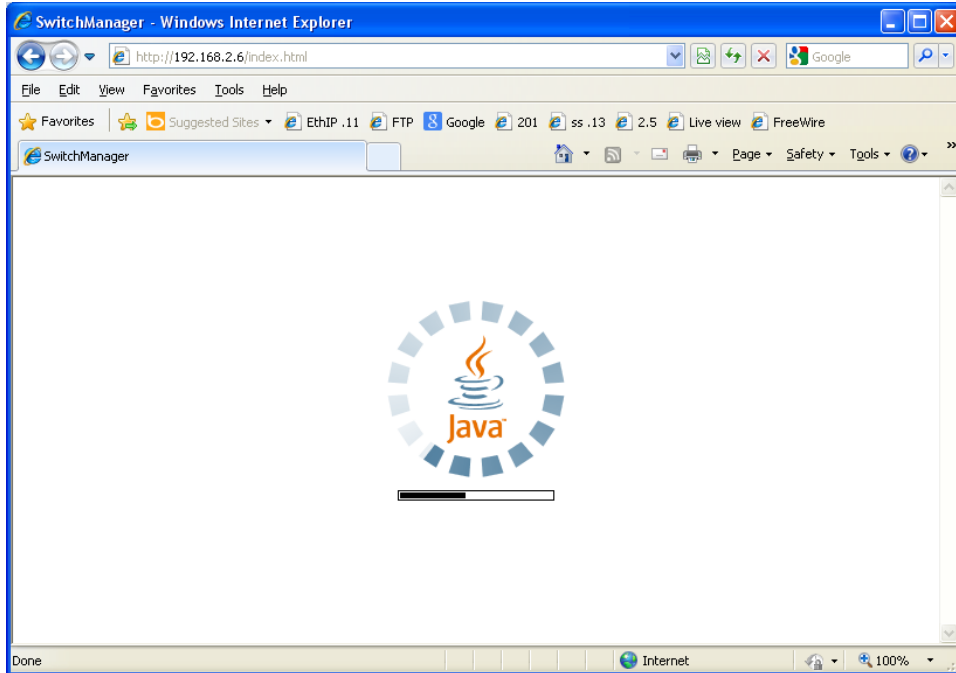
SwitchManager - Windows Internet Explorer

http://192.168.2.6/index.html

Google

File Edit View Favorites Tools Help

Favorites Suggested Sites EthIP .11 FTP Google 201 ss .13 2.5 Live view FreeWire

SwitchManager

Page Safety Tools

Java

Done

Internet

100%